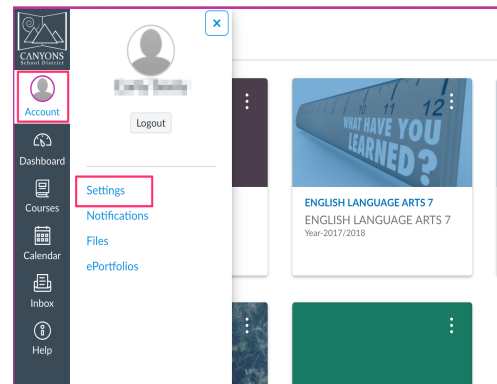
CANYONS
School District

Account

Dashboard

Courses

Calendar

Inbox

Help

×

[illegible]

Logout

Settings

Notifications

Files

ePortfolios

12

WHAT HAVE YOU LEARNED?

ENGLISH LANGUAGE ARTS 7
ENGLISH LANGUAGE ARTS 7
Year-2017/2018